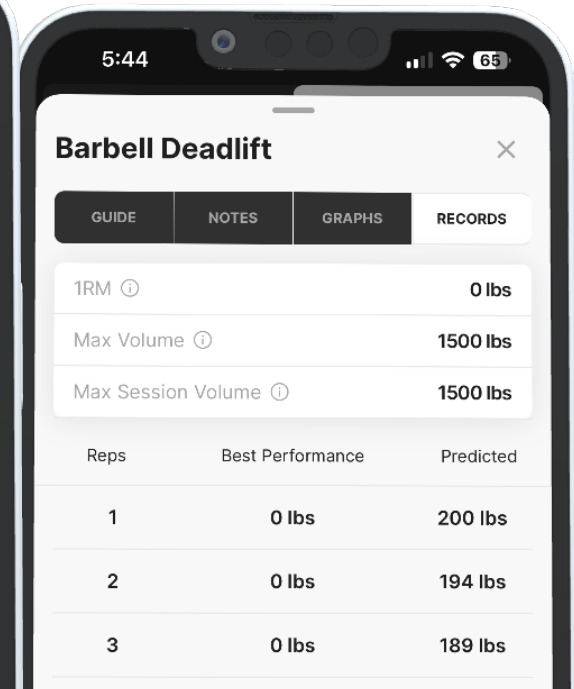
5:44

65

Barbell Deadlift

×

GUIDE NOTES GRAPHS RECORDS

| | |
|---|---|
| 1RM ⓘ | 0 lbs |
| Max Volume ⓘ | 1500 lbs |
| Max Session Volume ⓘ | 1500 lbs |

| Reps | Best Performance | Predicted |
|---|---|---|
| 1 | 0 lbs | 200 lbs |
| 2 | 0 lbs | 194 lbs |
| 3 | 0 lbs | 189 lbs |